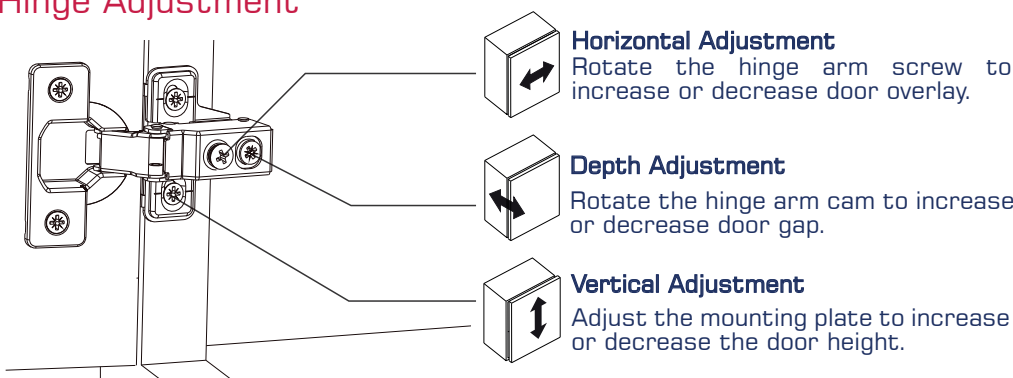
Hinge Adjustment

Horizontal Adjustment
Rotate the hinge arm screw to increase or decrease door overlay.

Depth Adjustment
Rotate the hinge arm cam to increase or decrease door gap.

Vertical Adjustment
Adjust the mounting plate to increase or decrease the door height.